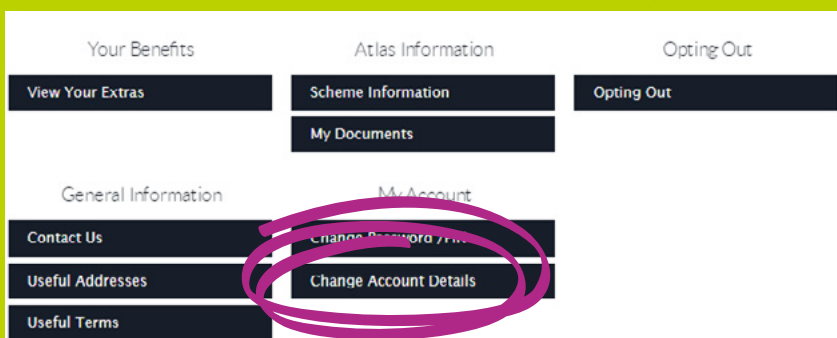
Your Benefits

View Your Extras

Atlas Information

Scheme Information

My Documents

Opting Out

Opting Out

General Information

Contact Us

Useful Addresses

Useful Terms

My Account

Change Password /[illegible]

Change Account Details